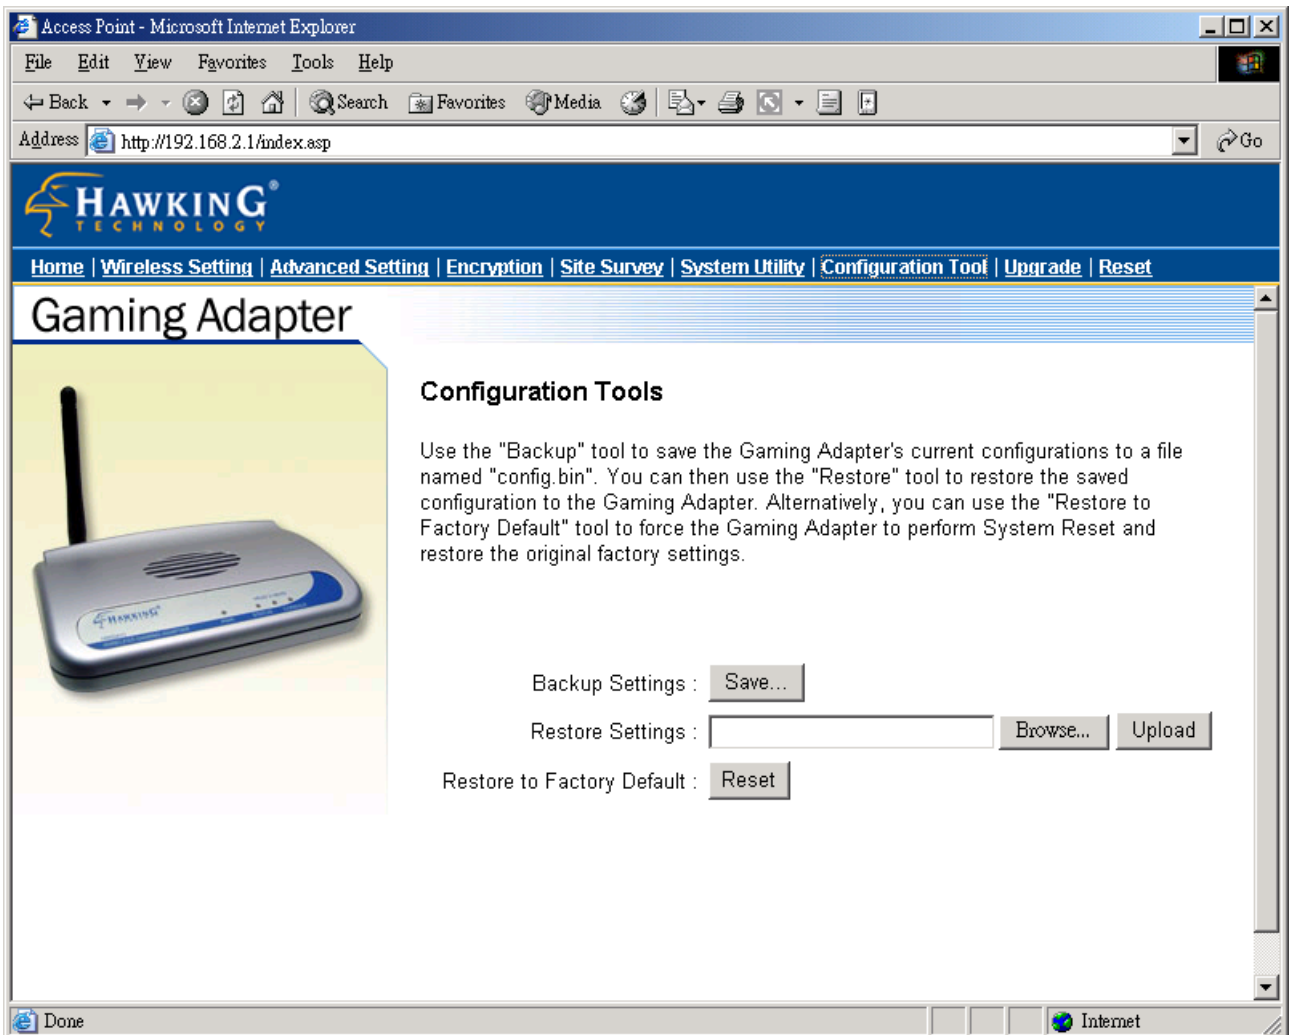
Access Point - Microsoft Internet Explorer

File Edit View Favorites Tools Help

Back Search Favorites Media

Address http://192.168.2.1/index.asp Go

HAWKING TECHNOLOGY

Home | Wireless Setting | Advanced Setting | Encryption | Site Survey | System Utility | Configuration Tool | Upgrade | Reset

Gaming Adapter

Configuration Tools

Use the "Backup" tool to save the Gaming Adapter's current configurations to a file named "config.bin". You can then use the "Restore" tool to restore the saved configuration to the Gaming Adapter. Alternatively, you can use the "Restore to Factory Default" tool to force the Gaming Adapter to perform System Reset and restore the original factory settings.

Backup Settings : Save...

Restore Settings : Browse... Upload

Restore to Factory Default : Reset

Done Internet